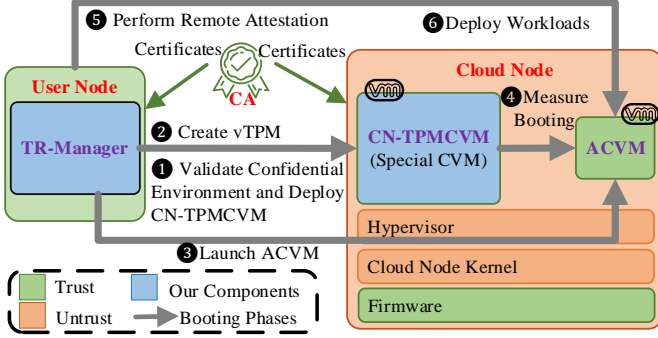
5 Perform Remote Attestation

6 Deploy Workloads

Certificates

Certificates

CA

User Node

Cloud Node

TR-Manager

2 Create vTPM

1 Validate Confidential Environment and Deploy CN-TPMCVM

CN-TPMCVM (Special CVM)

4 Measure Booting

ACVM

Hypervisor

3 Launch ACVM

Cloud Node Kernel

Firmware

Trust

Our Components

Untrust

Booting Phases